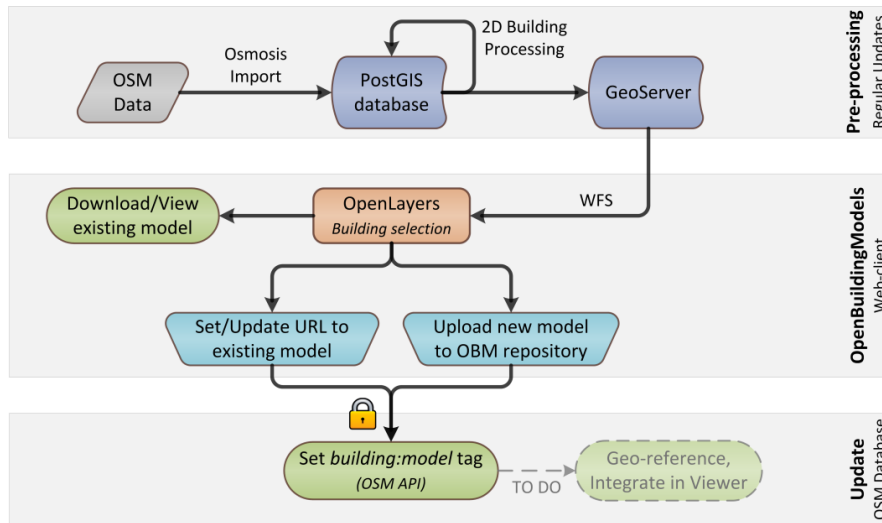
Pre-processing
Regular Updates

OSM Data

Osmosis Import

PostGIS database

2D Building Processing

GeoServer

WFS

OpenBuildingModels
Web-client

OpenLayers
*Building selection*

Download/View existing model

Set/Update URL to existing model

Upload new model to OBM repository

Update
OSM Database

Set *building:model* tag
*(OSM API)*

TO DO

Geo-reference, Integrate in Viewer